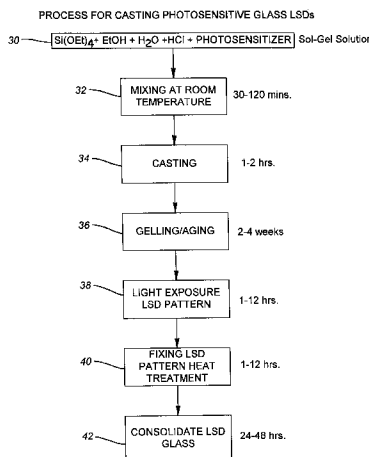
PROCESS FOR CASTING PHOTOSENSITIVE GLASS LSDs

30 $Si(OEt)_4$+ EtOH + $H_2O$ +HCl + PHOTOSENSITIZER Sol-Gel Solution

32 MIXING AT ROOM TEMPERATURE 30-120 mins.

34 CASTING 1-2 hrs.

36 GELLING/AGING 2-4 weeks

38 LIGHT EXPOSURE LSD PATTERN 1-12 hrs.

40 FIXING LSD PATTERN HEAT TREATMENT 1-12 hrs.

42 CONSOLIDATE LSD GLASS 24-48 hrs.